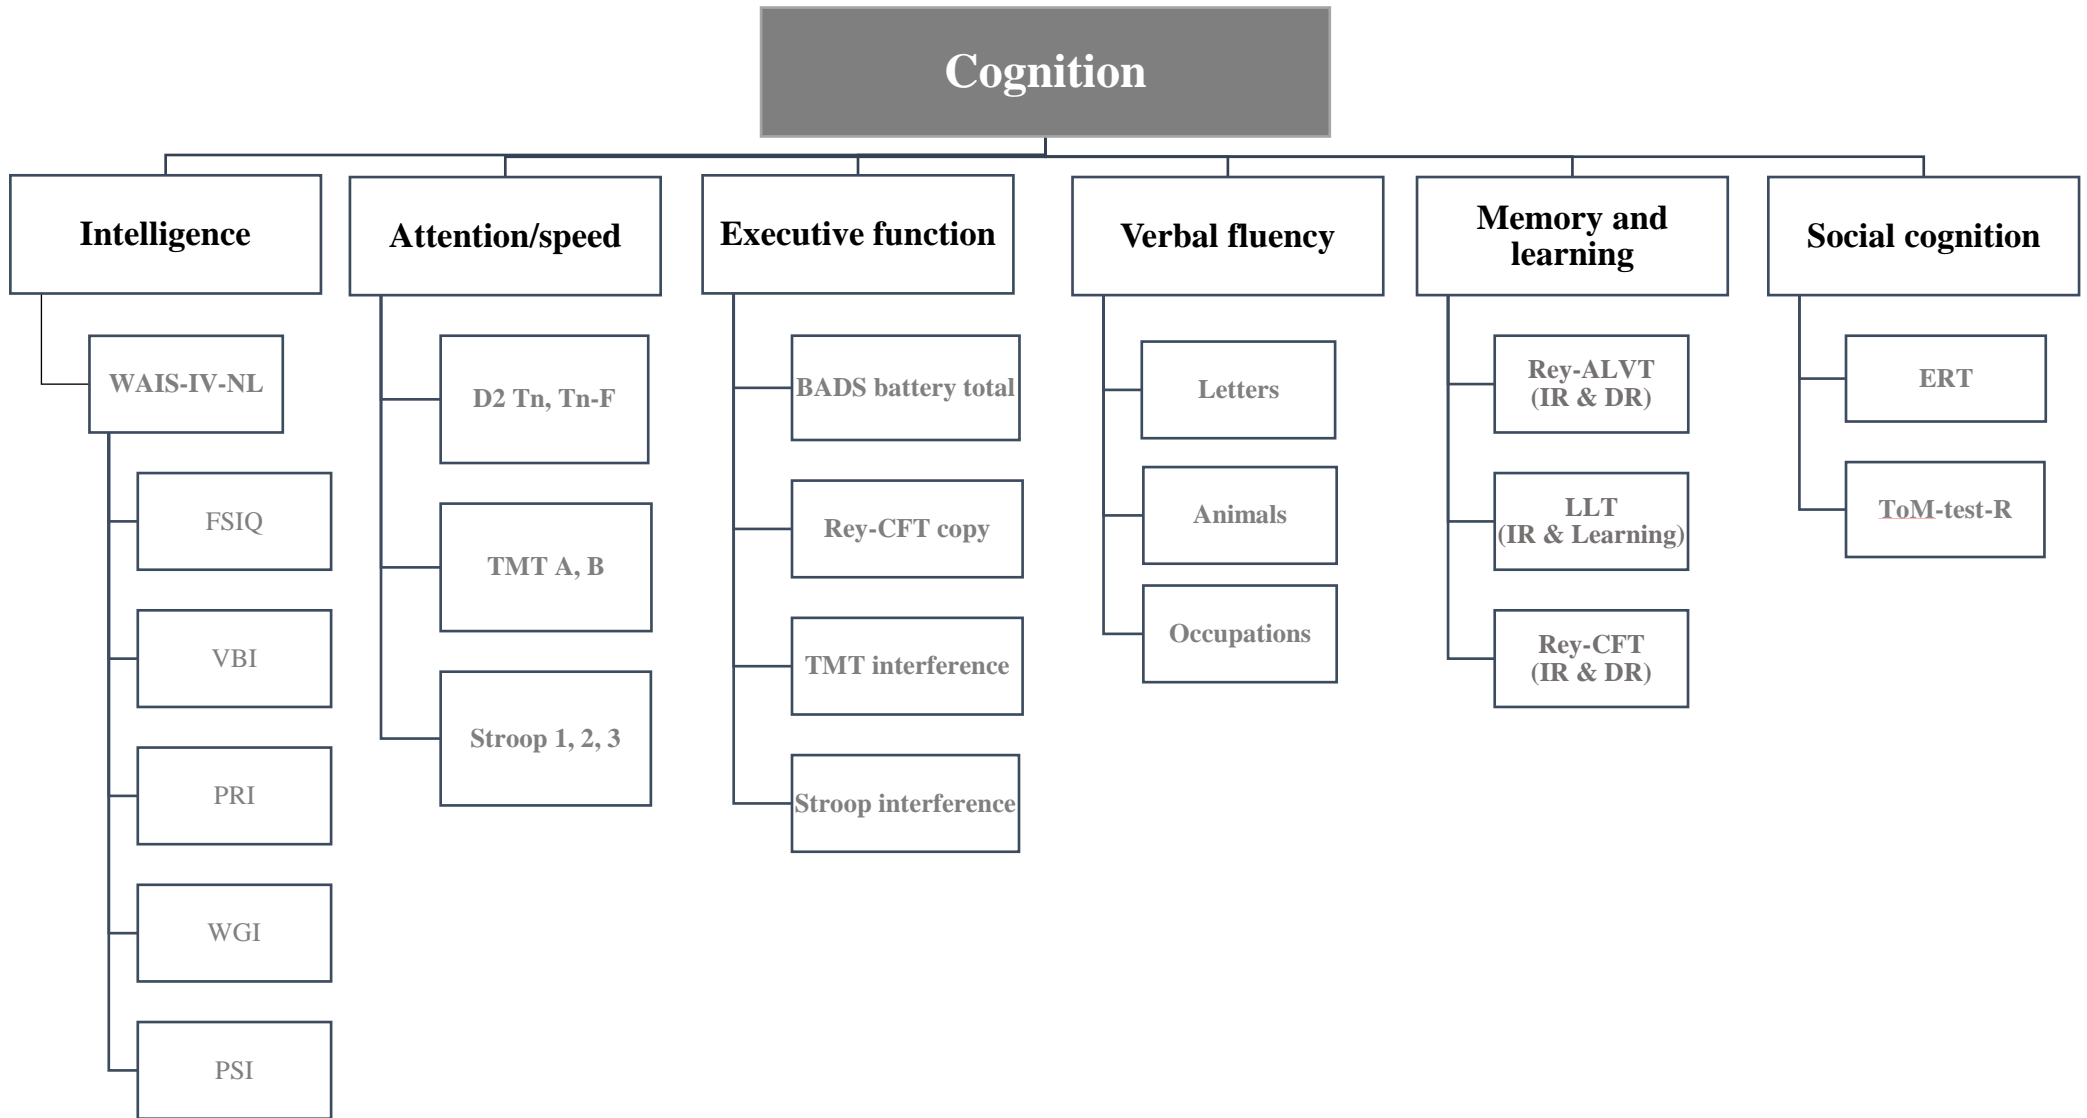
Cognition

Intelligence

WAIS-IV-NL

FSIQ

VBI

PRI

WGI

PSI

Attention/speed

D2 Tn, Tn-F

TMT A, B

Stroop 1, 2, 3

Executive function

BADS battery total

Rey-CFT copy

TMT interference

Stroop interference

Verbal fluency

Letters

Animals

Occupations

Memory and learning

Rey-ALVT (IR & DR)

LLT (IR & Learning)

Rey-CFT (IR & DR)

Social cognition

ERT

ToM-test-R